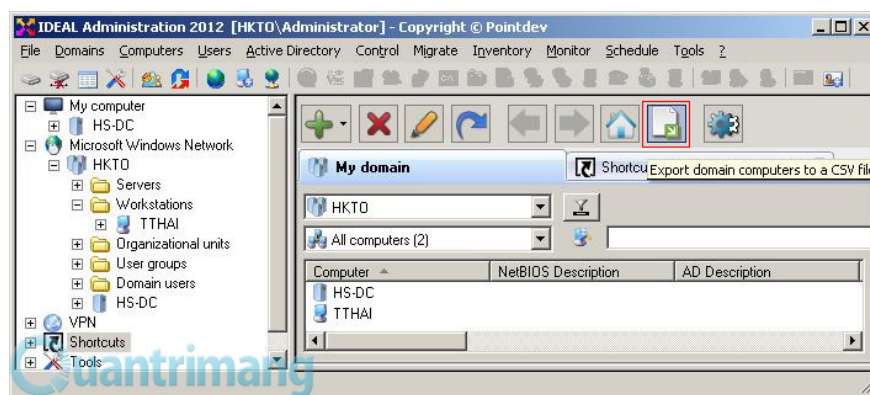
IDEAL Administration 2012 [HKTO\Administrator] - Copyright © Pointdev

File Domains Computers Users Active Directory Control Migrate Inventory Monitor Schedule Tools ?

My computer
HS-DC
Microsoft Windows Network
HKTO
Servers
Workstations
TTHAI
Organizational units
User groups
Domain users
HS-DC
VPN
Shortcuts
Tools

My domain
Shortcu
Export domain computers to a CSV fil

HKTO
All computers (2)

| Computer | NetBIOS Description | AD Description |
|---|---|---|
| HS-DC | | |
| TTHAI | | |

Quantrimang